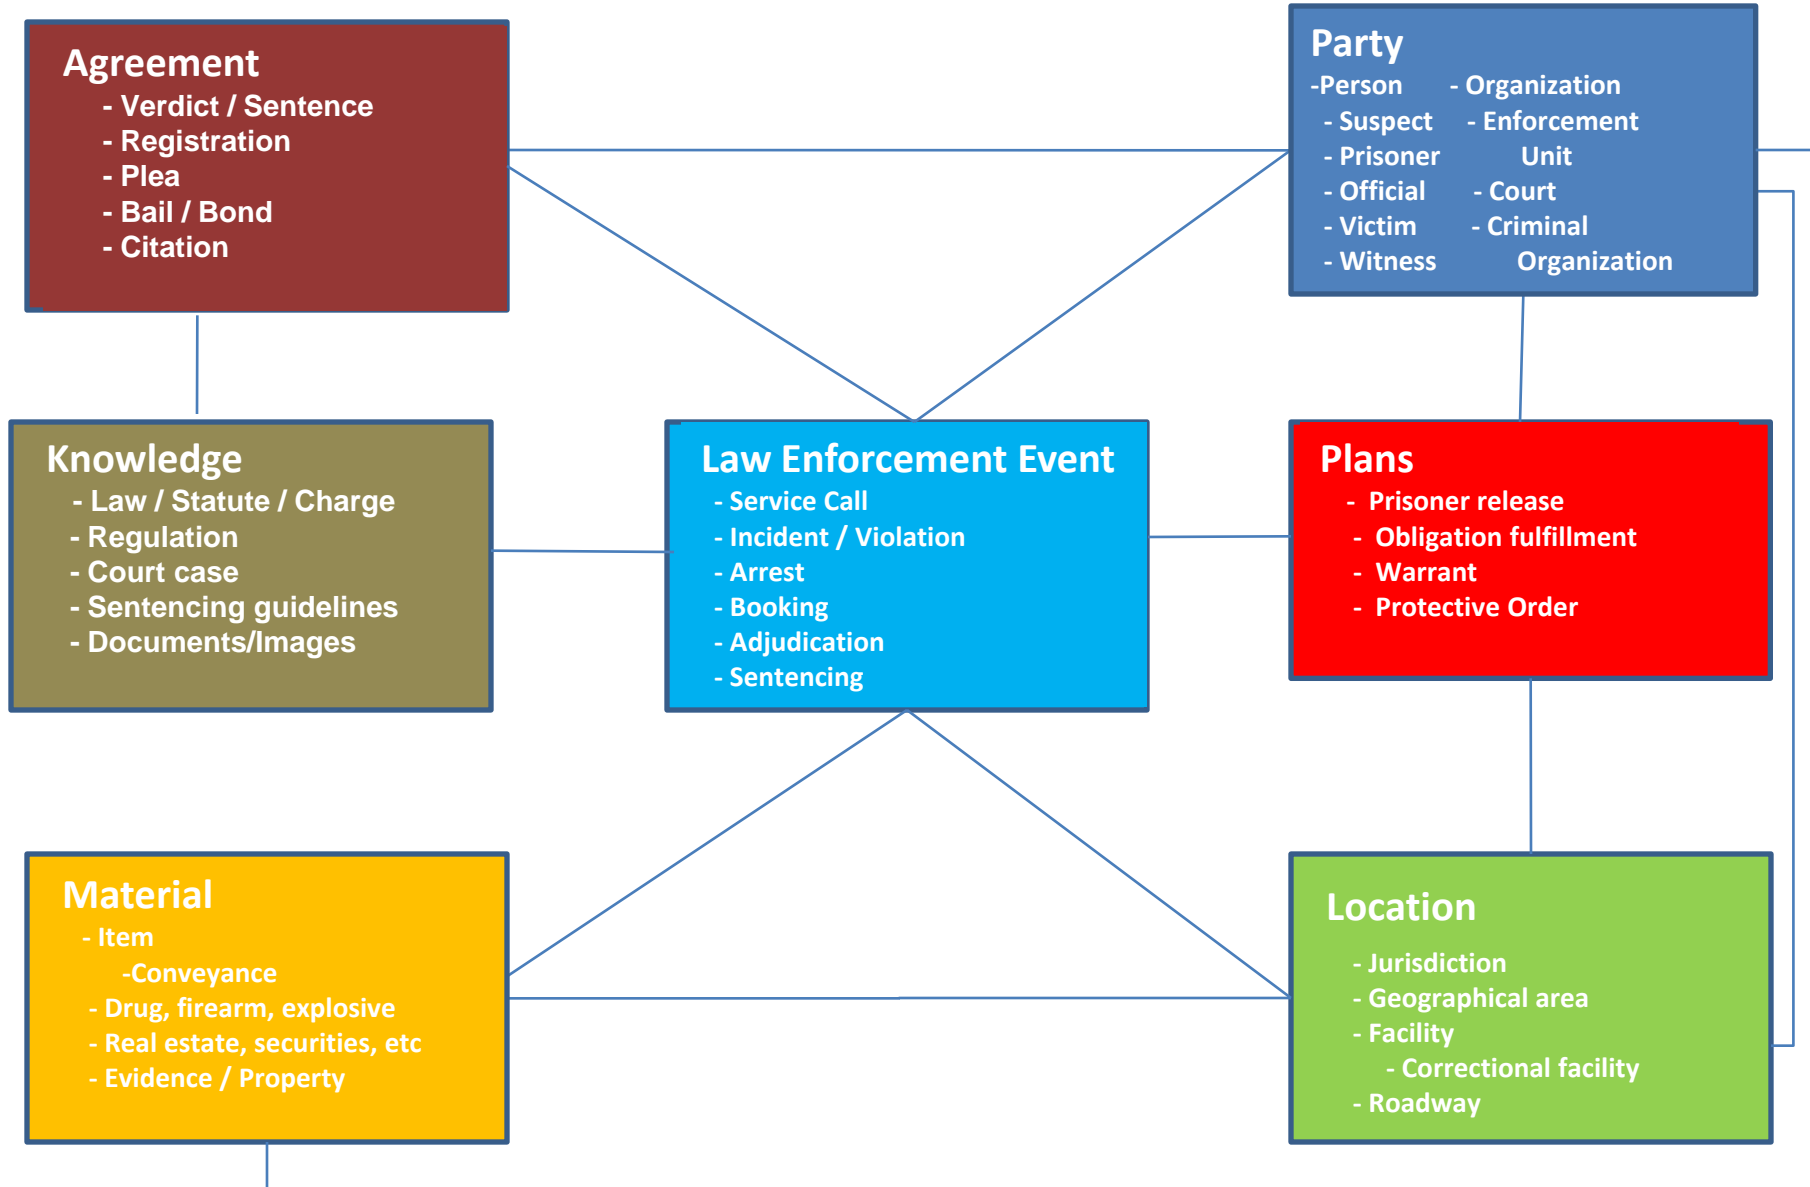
Agreement
- Verdict / Sentence
- Registration
- Plea
- Bail / Bond
- Citation

Party
-Person
- Suspect
- Prisoner
- Official
- Victim
- Witness
- Organization
- Enforcement Unit
- Court
- Criminal Organization

Knowledge
- Law / Statute / Charge
- Regulation
- Court case
- Sentencing guidelines
- Documents/Images

Law Enforcement Event
- Service Call
- Incident / Violation
- Arrest
- Booking
- Adjudication
- Sentencing

Plans
- Prisoner release
- Obligation fulfillment
- Warrant
- Protective Order

Material
- Item
-Conveyance
- Drug, firearm, explosive
- Real estate, securities, etc
- Evidence / Property

Location
- Jurisdiction
- Geographical area
- Facility
- Correctional facility
- Roadway